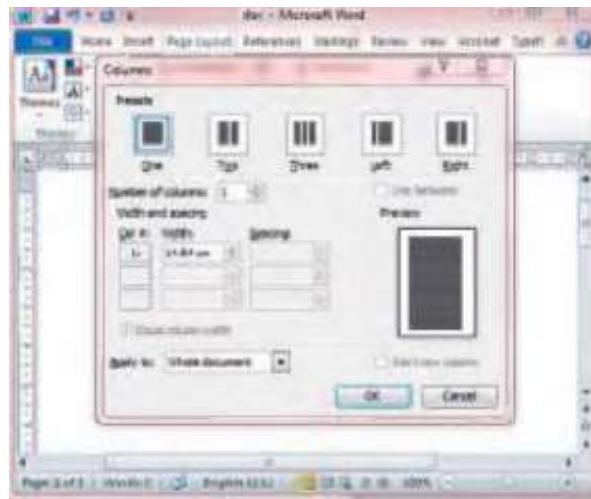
doc - Microsoft Word

File Home Insert Page Layout References Mailings Review View Acrobat

Themes

Columns

Presets

One Two Three Left Right

Number of columns: 1

Line between

Width and spacing

Preview

Col #: Width: Spacing

1: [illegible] cm

Equal column width

Apply to: Whole document

Start new column

OK Cancel

Page: 2 of 2 English (U.S.) 100%